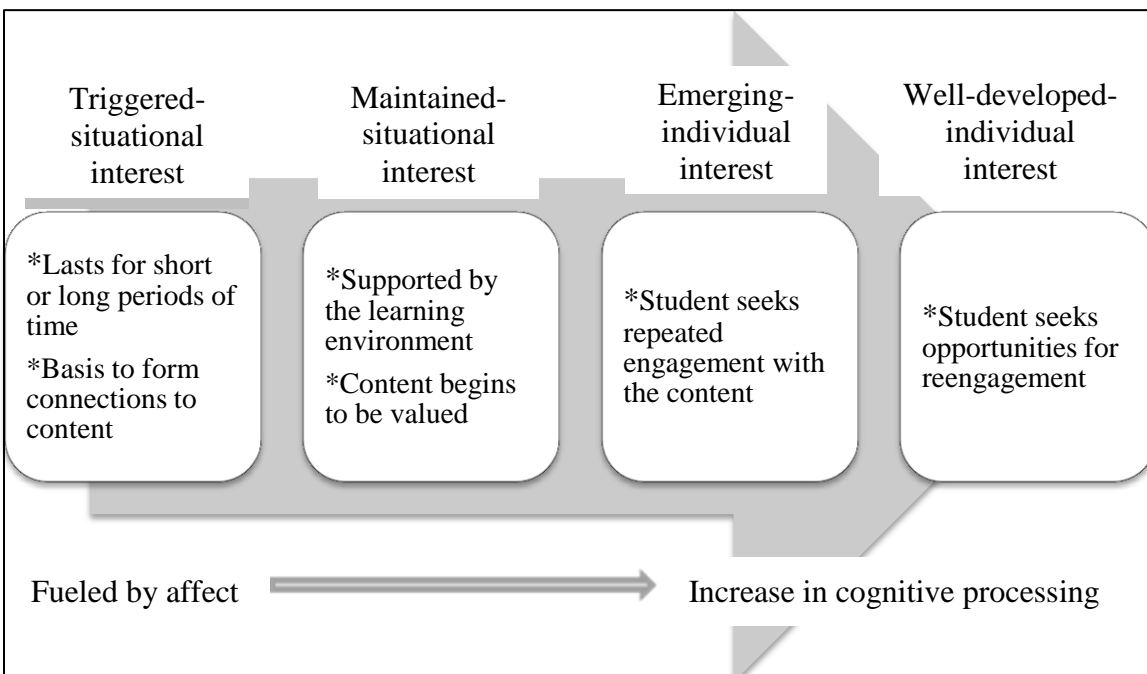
Triggered-situational interest

*Lasts for short or long periods of time

*Basis to form connections to content

Maintained-situational interest

*Supported by the learning environment

*Content begins to be valued

Emerging-individual interest

*Student seeks repeated engagement with the content

Well-developed-individual interest

*Student seeks opportunities for reengagement

Fueled by affect

Increase in cognitive processing